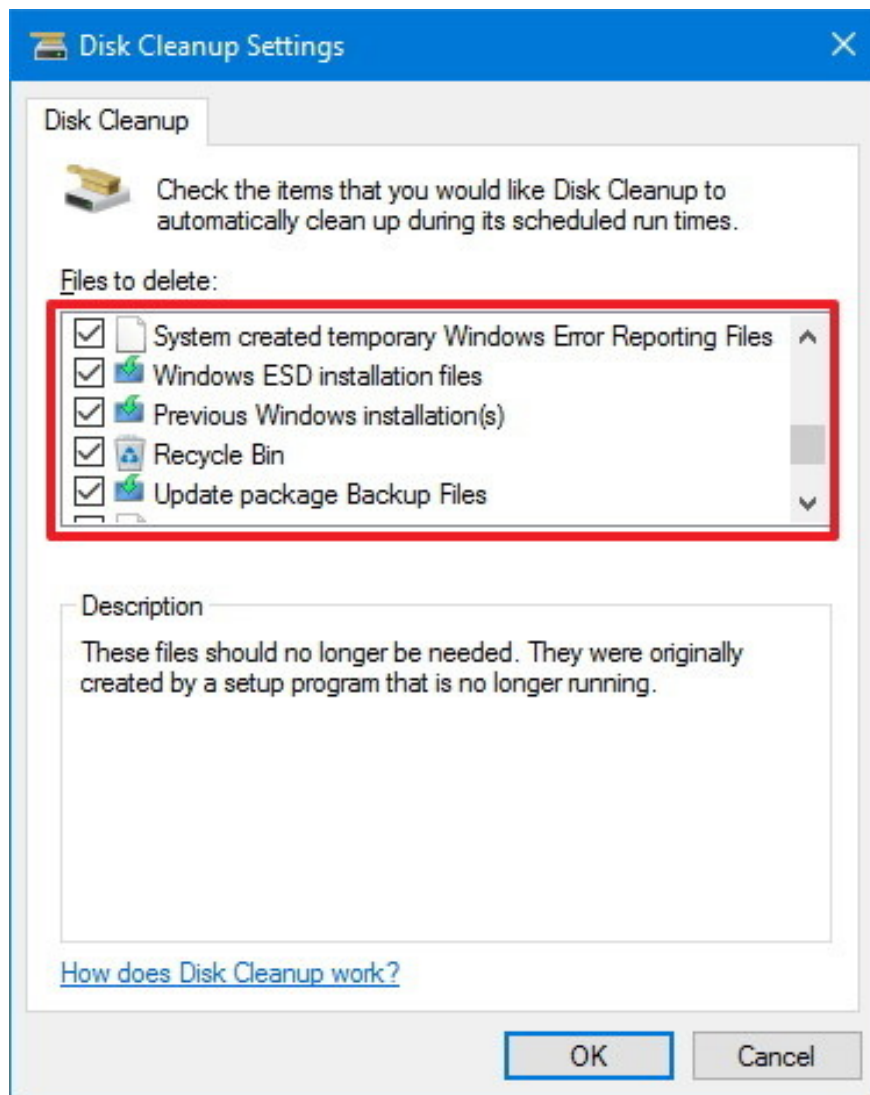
Disk Cleanup Settings

Disk Cleanup

Check the items that you would like Disk Cleanup to automatically clean up during its scheduled run times.

Files to delete:

System created temporary Windows Error Reporting Files
Windows ESD installation files
Previous Windows installation(s)
Recycle Bin
Update package Backup Files

Description

These files should no longer be needed. They were originally created by a setup program that is no longer running.

How does Disk Cleanup work?

OK
Cancel